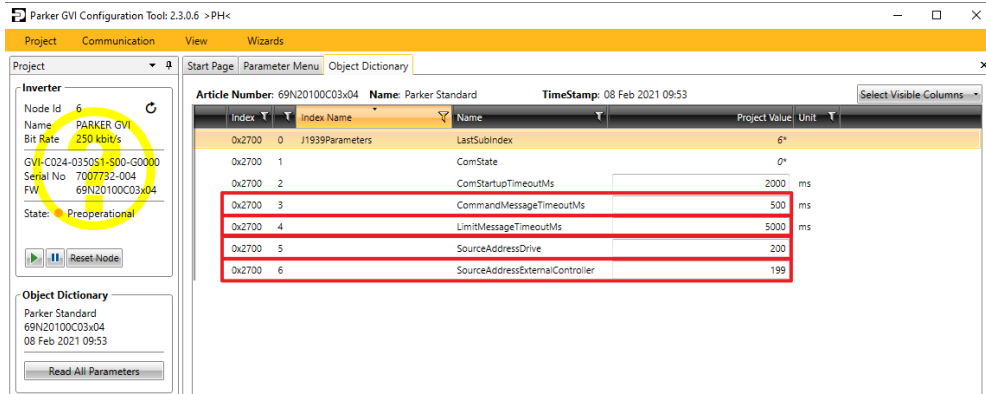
Parker GVI Configuration Tool: 2.3.0.6 >PH<

Project Communication View Wizards

Project

Inverter

Node Id 6
Name PARKER GVI
Bit Rate 250 kbit/s

GVI-C024-0350S1-S00-G0000
Serial No 7007732-004
FW 69N20100C03x04

State: Preoperational

Reset Node

Object Dictionary

Parker Standard
69N20100C03x04
08 Feb 2021 09:53

Read All Parameters

Start Page Parameter Menu Object Dictionary

Article Number: 69N20100C03x04 Name: Parker Standard TimeStamp: 08 Feb 2021 09:53 Select Visible Columns

| Index | | Index Name | Name | Project Value | Unit |
|---|---|---|---|---|---|
| 0x2700 | 0 | J1939Parameters | LastSubIndex | 6* | |
| 0x2700 | 1 | | ComState | 0* | |
| 0x2700 | 2 | | ComStartupTimeoutMs | 2000 | ms |
| 0x2700 | 3 | | CommandMessageTimeoutMs | 500 | ms |
| 0x2700 | 4 | | LimitMessageTimeoutMs | 5000 | ms |
| 0x2700 | 5 | | SourceAddressDrive | 200 | |
| 0x2700 | 6 | | SourceAddressExternalController | 199 | |